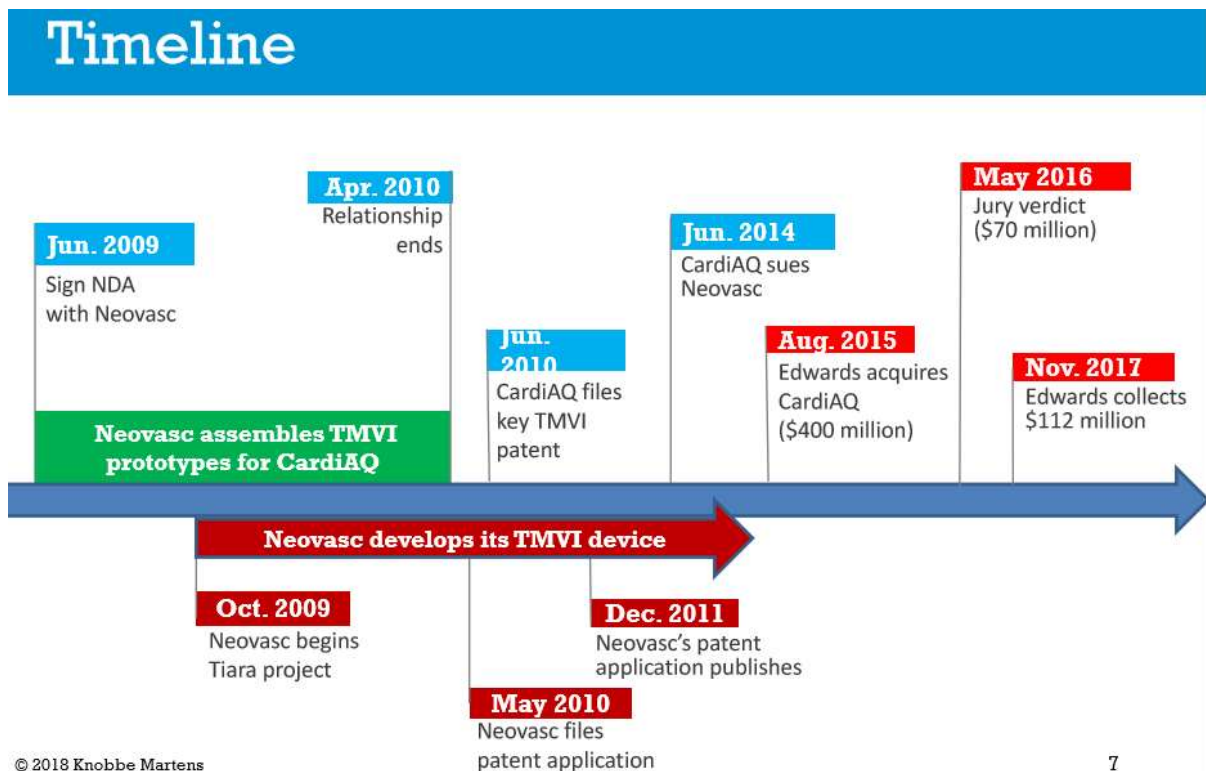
Timeline

Jun. 2009
Sign NDA with Neovasc

Apr. 2010
Relationship ends

Neovasc assembles TMVI prototypes for CardiAQ

Jun. 2010
CardiAQ files key TMVI patent

Jun. 2014
CardiAQ sues Neovasc

Aug. 2015
Edwards acquires CardiAQ ($400 million)

May 2016
Jury verdict ($70 million)

Nov. 2017
Edwards collects $112 million

Neovasc develops its TMVI device

Oct. 2009
Neovasc begins Tiara project

May 2010
Neovasc files patent application

Dec. 2011
Neovasc's patent application publishes

© 2018 Knobbe Martens

7